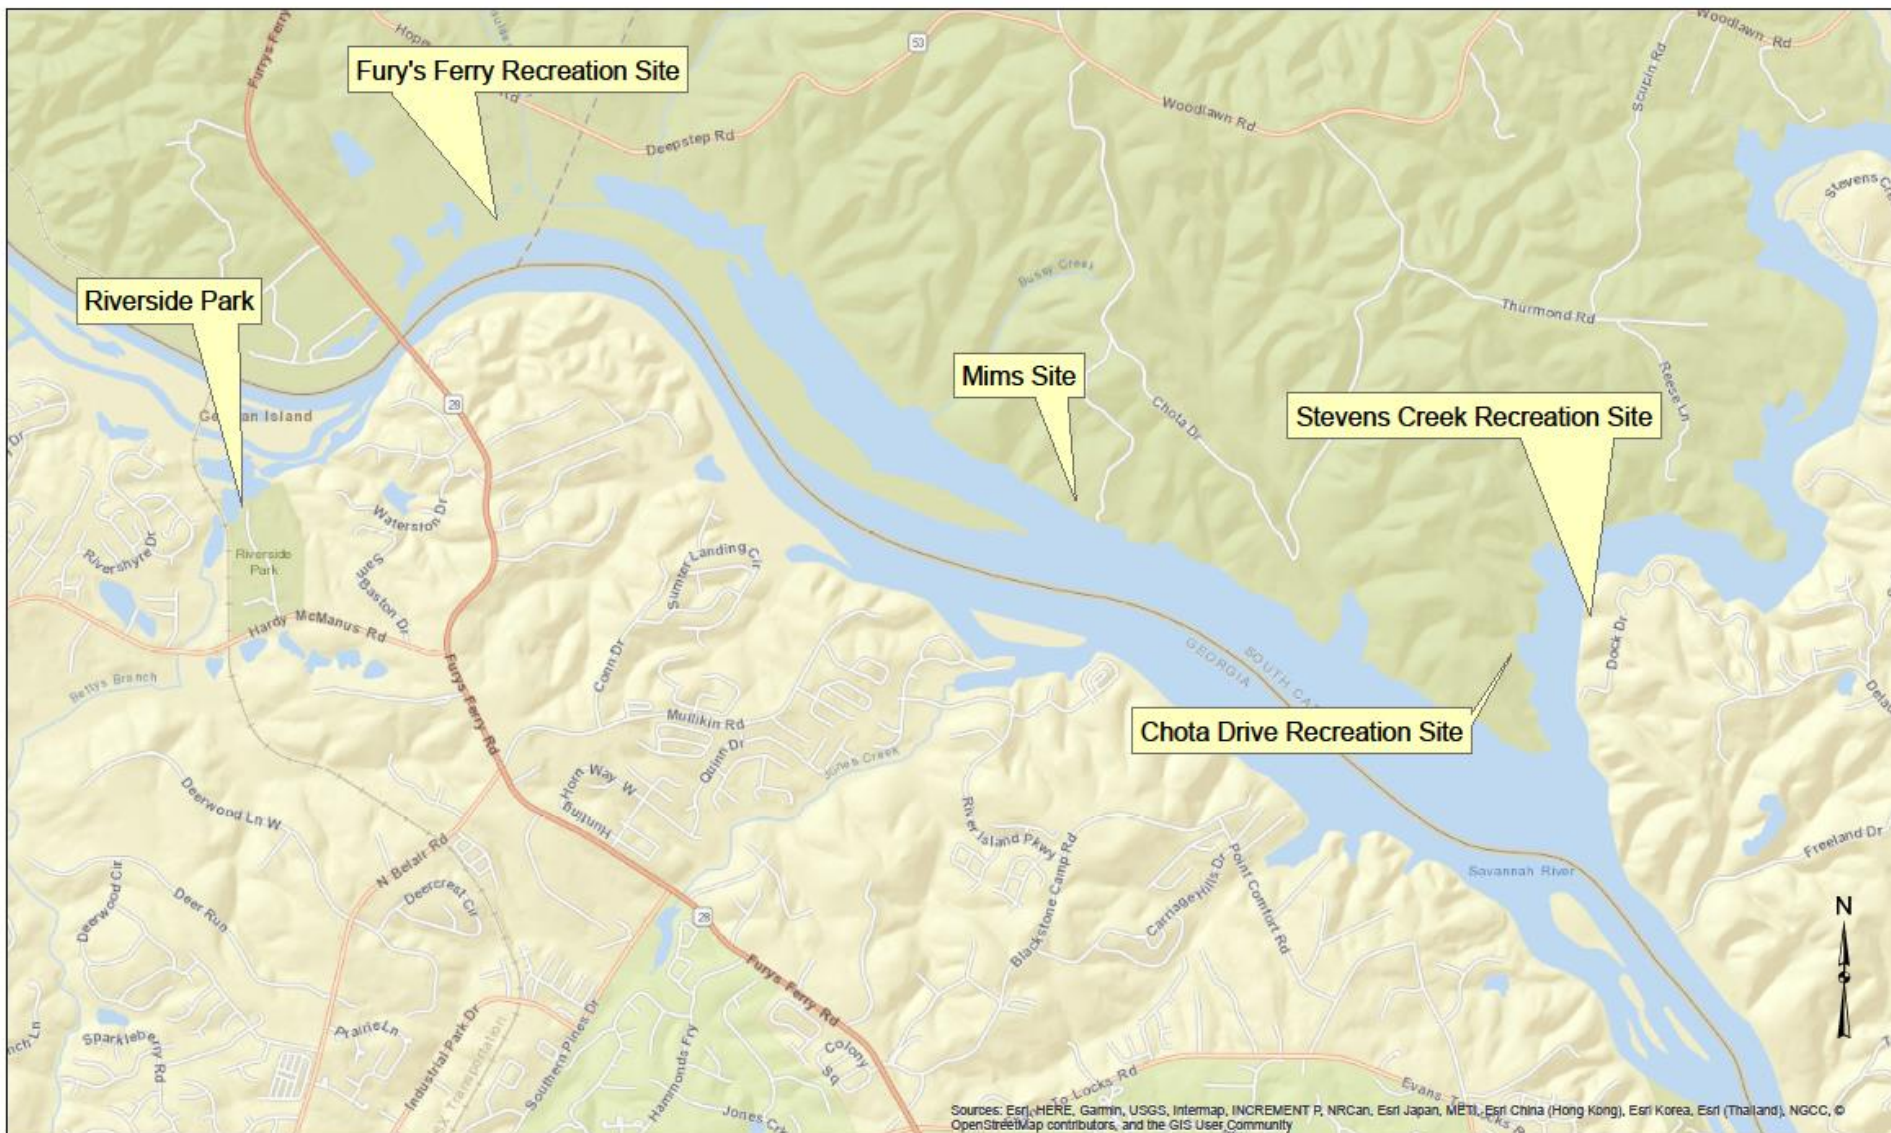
Fury's Ferry Recreation Site

Riverside Park

Mims Site

Stevens Creek Recreation Site

Chota Drive Recreation Site

Furys Ferry Rd

Hope

Deepstep Rd

Woodlawn Rd

Woodlawn Rd

Scurlin Rd

Stevens Cr

Busby Creek

Thurmond Rd

Chota Dr

Reese Ln

German Island

Riverside Park

Waterston Dr

Riversbyre Dr

Sam Baston Dr

Hardy McManus Rd

Betty's Branch

Sumter Landing Cir

Conn Dr

Mullikin Rd

Quinn Dr

Hunting Horn Way W

Jones Creek

GEORGIA

SOUTH CA

Dock Dr

Deerwood Ln W

N Belair Rd

Deercrest Cir

Deerwood Cir

Deer Run

River Island Pkwy

Blackstone Camp Rd

Carriage Hills Dr

Point Comfort Rd

Savannah River

Freeland Dr

Sparkleberry Rd

Prairie Ln

Industrial Park Dr

Southern Pines Dr

Hammonds Fry

Colony Sq

Jones Cr

To Locks Rd

Evans To Locks R

28

28

53

N

Sources: Esri, HERE, Garmin, USGS, Intermap, INCREMENT P, NRCan, Esri Japan, METI, Esri China (Hong Kong), Esri Korea, Esri (Thailand), NGCC, © OpenStreetMap contributors, and the GIS User Community